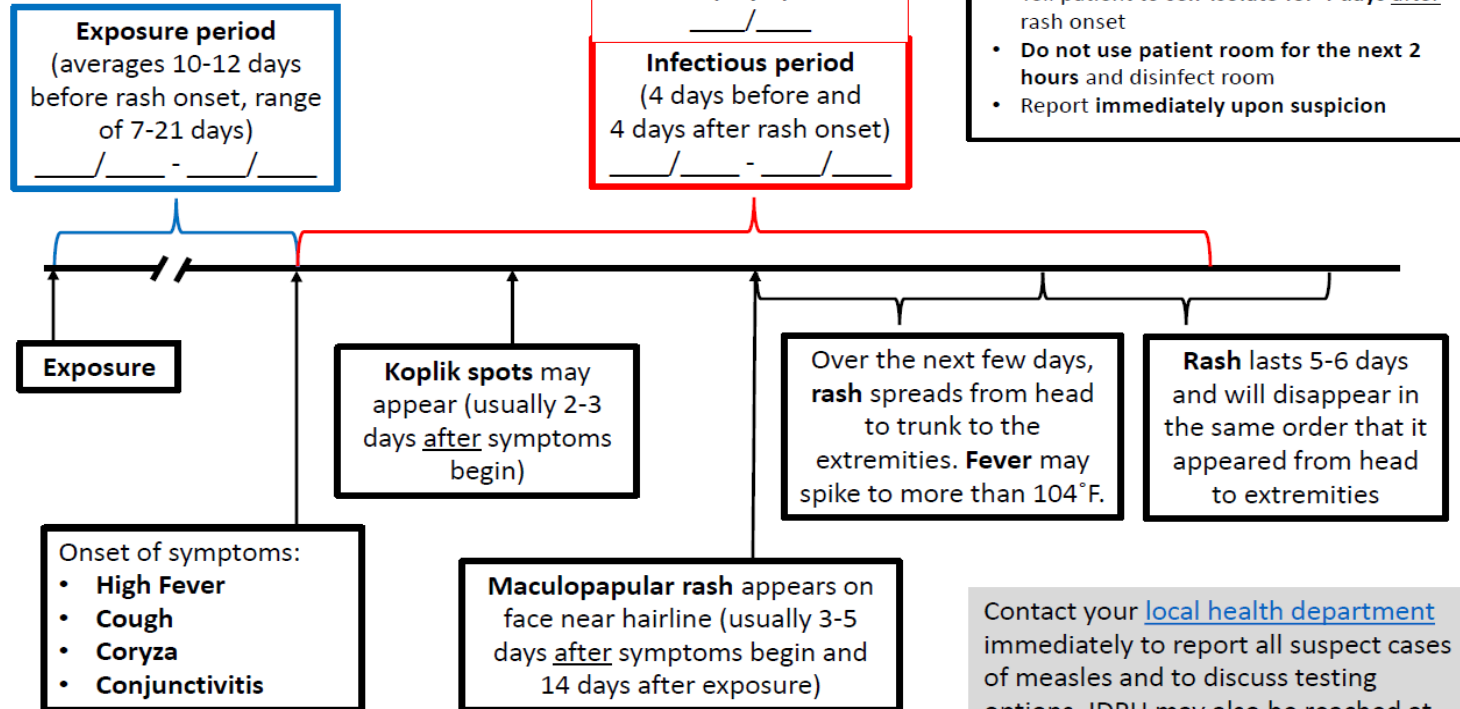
Exposure period
(averages 10-12 days before rash onset, range of 7-21 days)
____/____ - ____/____

____/____

Infectious period
(4 days before and 4 days after rash onset)
____/____ - ____/____

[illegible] rash onset
• Do not use patient room for the next 2 hours and disinfect room
• Report immediately upon suspicion

Exposure

Koplik spots may appear (usually 2-3 days after symptoms begin)

Over the next few days, rash spreads from head to trunk to the extremities. Fever may spike to more than 104˚F.

Rash lasts 5-6 days and will disappear in the same order that it appeared from head to extremities

Onset of symptoms:
• High Fever
• Cough
• Coryza
• Conjunctivitis

Maculopapular rash appears on face near hairline (usually 3-5 days after symptoms begin and 14 days after exposure)

Contact your local health department immediately to report all suspect cases of measles and to discuss testing options. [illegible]